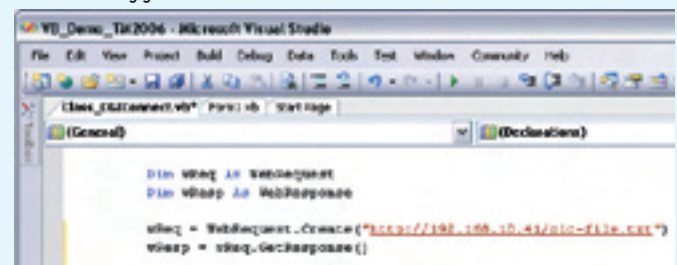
VB_Demo_TIK2006 - Microsoft Visual Studio

File Edit View Project Build Debug Data Tools Test Window Community Help

Class_ZSIConnect.vb* Form1.vb Start Page

(General)

(Declarations)

Dim wReq As WebRequest
Dim wResp As WebResponse

wReq = WebRequest.Create("https://192.168.10.41/plc-file.txt")
wResp = wReq.GetResponse()